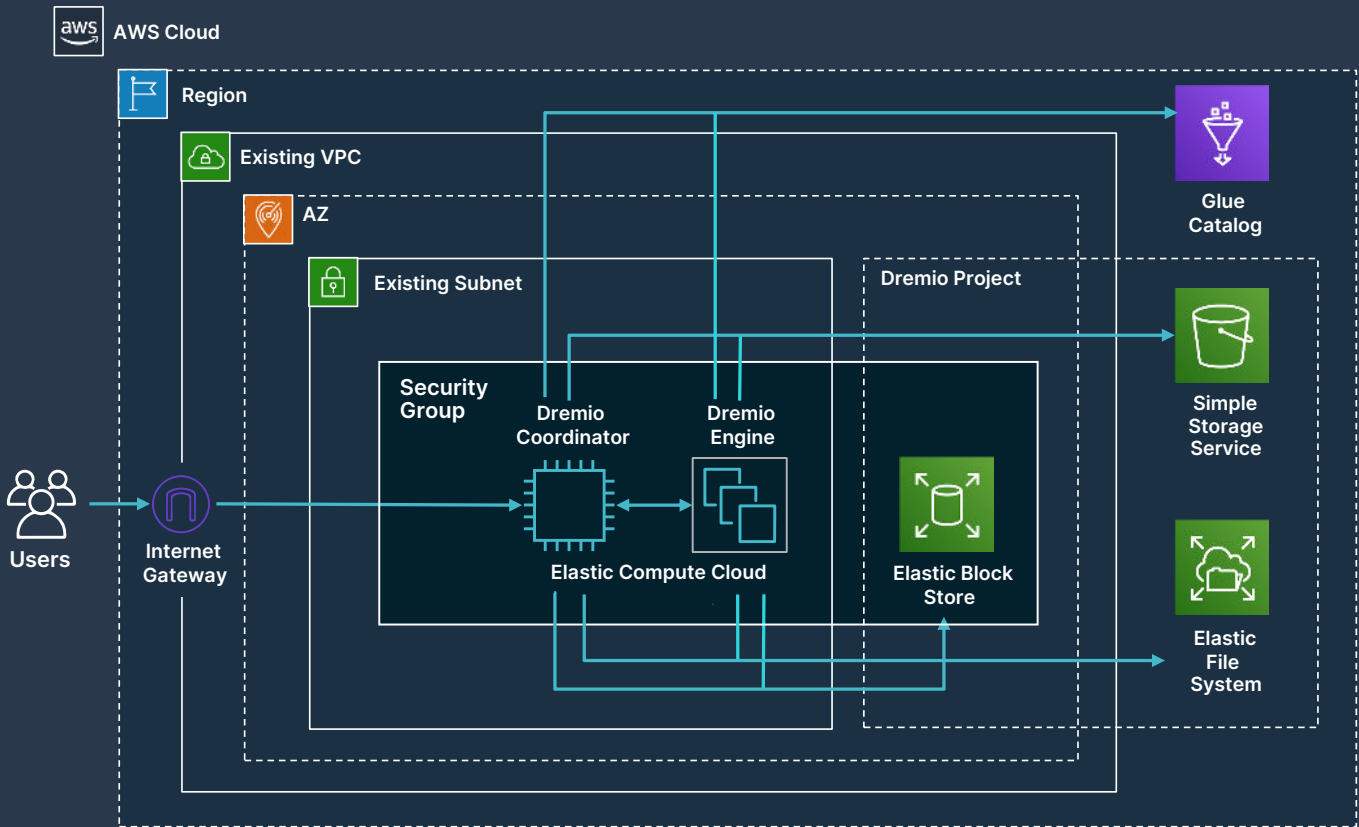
aws AWS Cloud

Region

Existing VPC

AZ

Existing Subnet

Dremio Project

Security Group

Dremio Coordinator

Dremio Engine

Elastic Compute Cloud

Elastic Block Store

Glue Catalog

Simple Storage Service

Elastic File System

Users

Internet Gateway